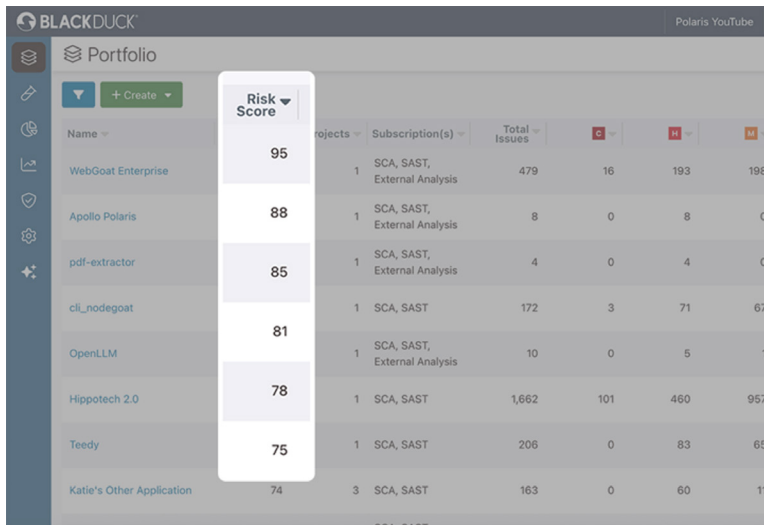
BLACKDUCK

Polaris YouTube

Portfolio

+ Create

| Name | Risk Score | Projects | Subscription(s) | Total Issues | C | H | M |
|---|---|---|---|---|---|---|---|
| WebGoat Enterprise | 95 | 1 | SCA, SAST, External Analysis | 479 | 16 | 193 | 198 |
| Apollo Polaris | 88 | 1 | SCA, SAST, External Analysis | 8 | 0 | 8 | 0 |
| pdf-extractor | 85 | 1 | SCA, SAST, External Analysis | 4 | 0 | 4 | 0 |
| cli_nodegoat | 81 | 1 | SCA, SAST | 172 | 3 | 71 | 67 |
| OpenLLM | | 1 | SCA, SAST, External Analysis | 10 | 0 | 5 | 1 |
| Hippotech 2.0 | 78 | 1 | SCA, SAST | 1,662 | 101 | 460 | 957 |
| Teedy | 75 | 1 | SCA, SAST | 206 | 0 | 83 | 65 |
| Katie's Other Application | 74 | 3 | SCA, SAST | 163 | 0 | 60 | 1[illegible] |